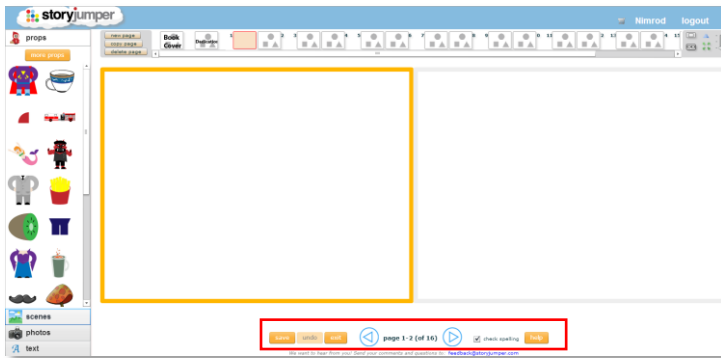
storyjumper

Nimrod logout

props

more props

new page
copy page
delete page

Book Cover

Dedication

scenes

photos

text

save undo redo

page 1-2 (of 16)

check spelling

help

We want to hear from you! Send your comments and questions to: feedback@storyjumper.com